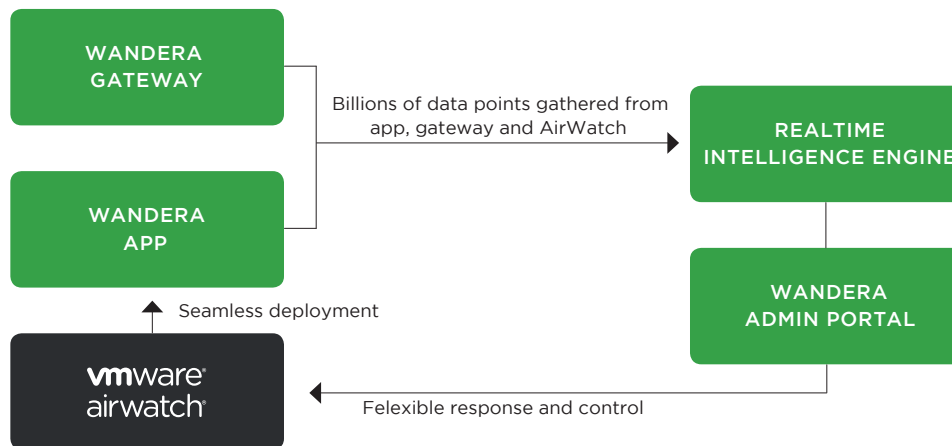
WANDERA GATEWAY

WANDERA APP

Billions of data points gathered from app, gateway and AirWatch

REALTIME INTELLIGENCE ENGINE

WANDERA ADMIN PORTAL

Seamless deployment

vmware airwatch

Felexible response and control